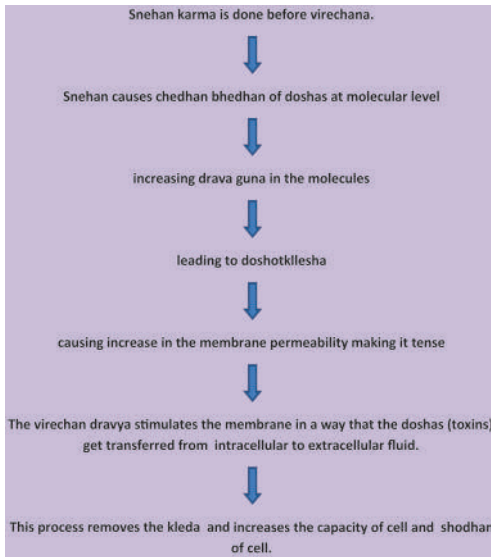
Snehan karma is done before virechana.

Snehan causes chedhan bhedhan of doshas at molecular level

increasing drava guna in the molecules

leading to doshotkllesha

causing increase in the membrane permeability making it tense

The virechan dravya stimulates the membrane in a way that the doshas (toxins) get transferred from intracellular to extracellular fluid.

This process removes the kleda and increases the capacity of cell and shodhan of cell.